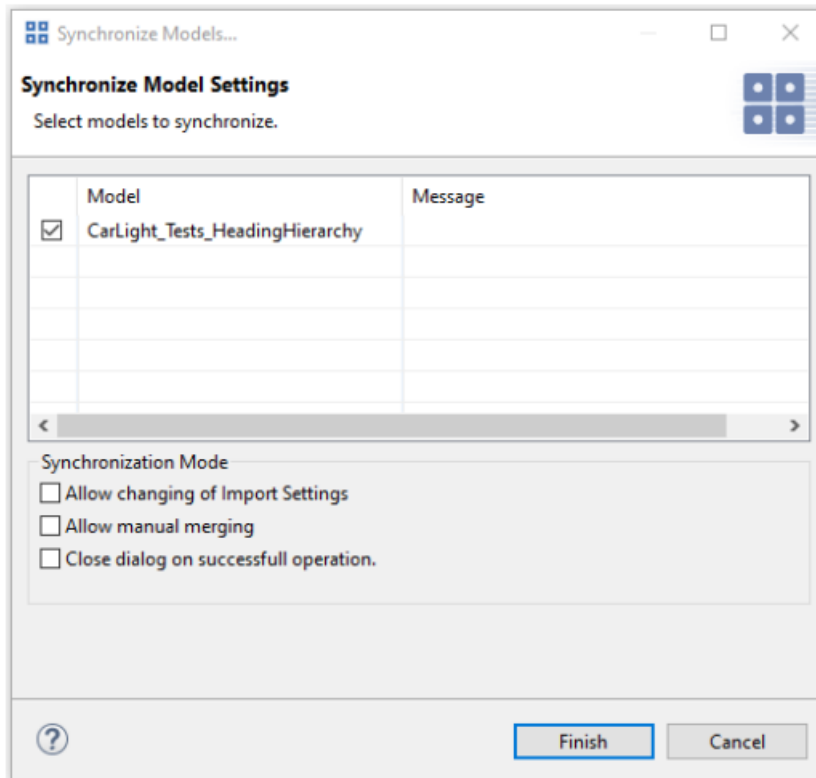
Synchronize Models...

Synchronize Model Settings

Select models to synchronize.

| | Model | Message |
|---|---|---|
| ☑ | CarLight_Tests_HeadingHierarchy | |

Synchronization Mode

☐ Allow changing of Import Settings

☐ Allow manual merging

☐ Close dialog on successfull operation.

?

Finish

Cancel